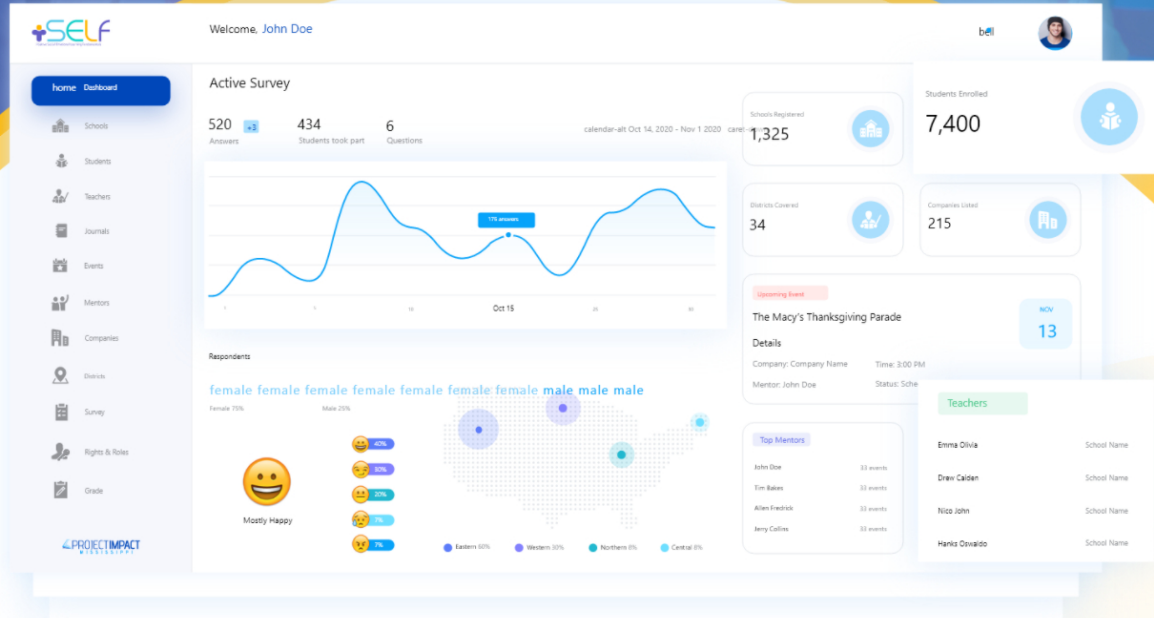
SELF

Welcome, John Doe

bell

home Dashboard
Schools
Students
Teachers
Journals
Events
Mentors
Companies
Districts
Survey
Rights & Roles
Grade

PROJECTIMPACT

Active Survey

520 +3
Answers

434
Students took part

6
Questions

calendar-alt Oct 14, 2020 - Nov 1 2020 care

17% answers

Oct 15

Respondents

female female female female female female female male male male

Female 75%

Male 25%

Mostly Happy

40%
30%
20%
7%
7%

Eastern 60%
Western 30%
Northern 8%
Central 8%

Schools Registered
1,325

Students Enrolled
7,400

Districts Covered
34

Companies Listed
215

Upcoming Event
The Macy's Thanksgiving Parade
Details
Company: Company Name
Time: 3:00 PM
Mentor: John Doe
Status: Sche

NOV
13

Top Mentors
John Doe 33 events
Tim Bakes 33 events
Allen Fredrick 33 events
Jerry Collins 33 events

Teachers
Emma Olivia School Name
Draw Calden School Name
Nico John School Name
Hanks Oswaldo School Name